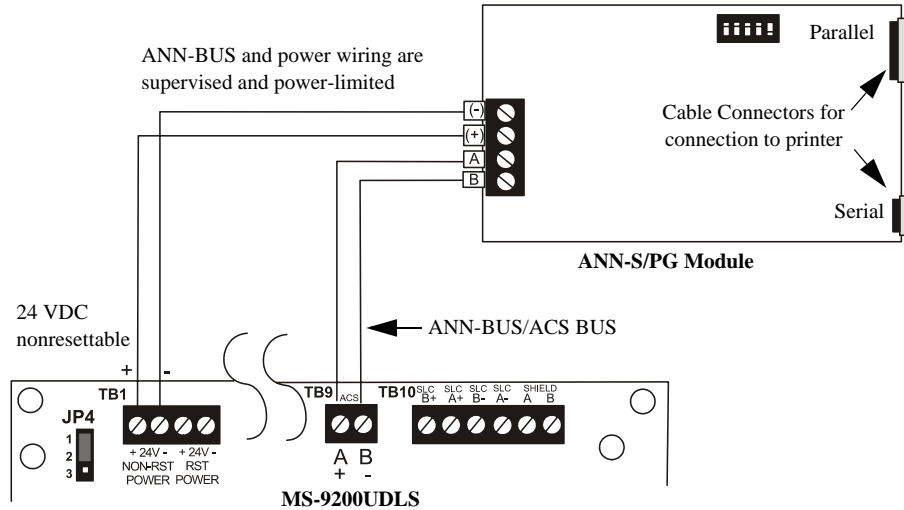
ANN-BUS and power wiring are supervised and power-limited

Parallel

Cable Connectors for connection to printer

(-)
(+)
A
B

Serial

ANN-S/PG Module

24 VDC nonresettable

ANN-BUS/ACS BUS

+ -

TB1

JP4
1
2
3

+ 24V - NON-RST POWER
+ 24V - RST POWER

TB9 ACS

A B
+ -

TB10 SLC B+ SLC A+ SLC B- SLC A- SHIELD A B

MS-9200UDLS